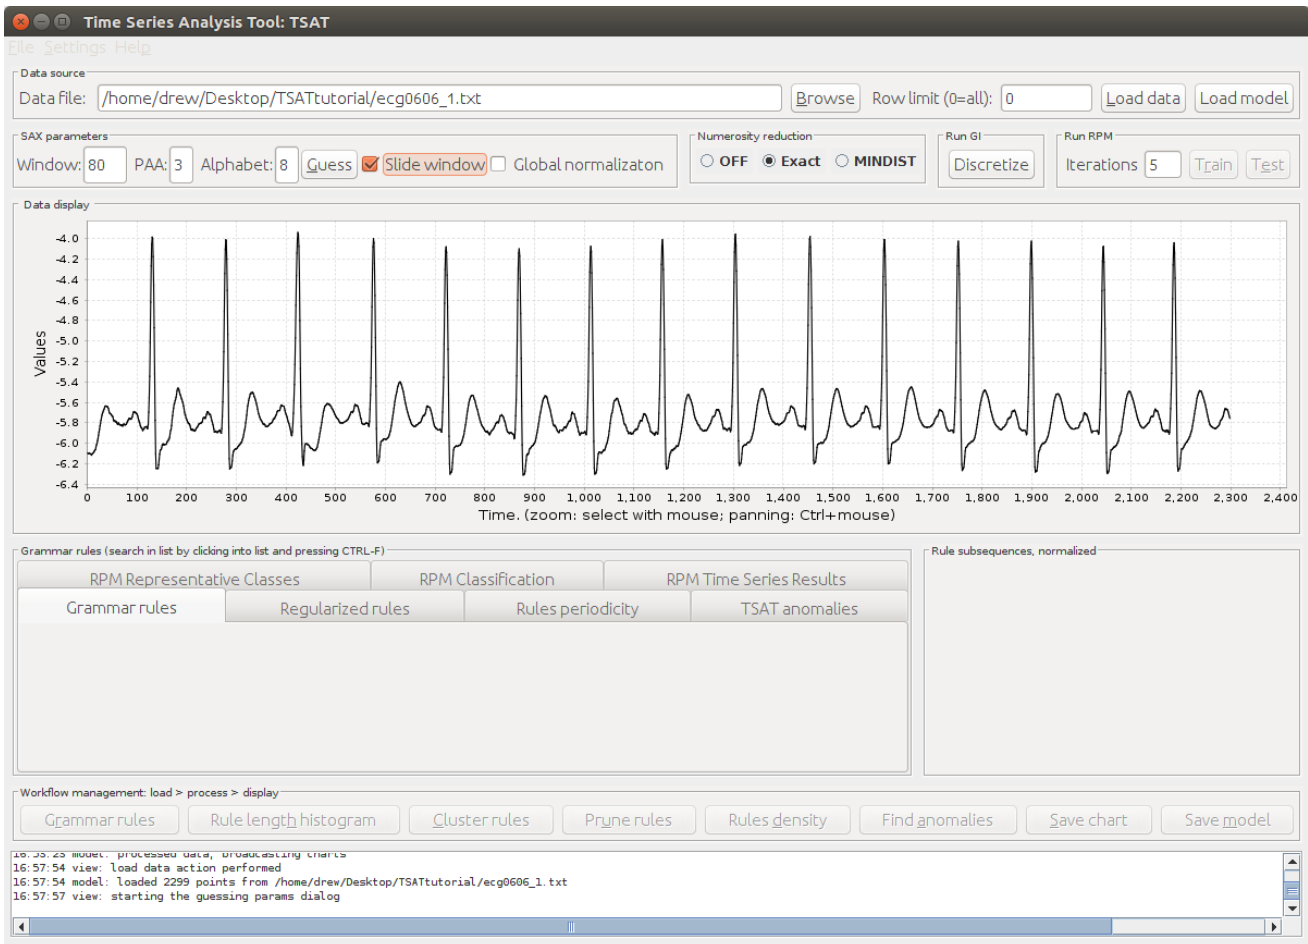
Time Series Analysis Tool: TSAT

File Settings Help

Data source
Data file: /home/drew/Desktop/TSATtutorial/ecg0606_1.txt Browse Row limit (0=all): 0 Load data Load model

SAX parameters
Window: 80 PAA: 3 Alphabet: 8 Guess Slide window Global normalizaton

Numerosity reduction
OFF Exact MINDIST

Run GI
Discretize

Run RPM
Iterations 5 Train Test

Data display
-4.0
-4.2
-4.4
-4.6
-4.8
-5.0
-5.2
-5.4
-5.6
-5.8
-6.0
-6.2
-6.4
Values
0 100 200 300 400 500 600 700 800 900 1,000 1,100 1,200 1,300 1,400 1,500 1,600 1,700 1,800 1,900 2,000 2,100 2,200 2,300 2,400
Time. (zoom: select with mouse; panning: Ctrl+mouse)

Grammar rules (search in list by clicking into list and pressing CTRL-F)
RPM Representative Classes RPM Classification RPM Time Series Results
Grammar rules Regularized rules Rules periodicity TSAT anomalies

Rule subsequences, normalized

Workflow management: load > process > display
Grammar rules Rule length histogram Cluster rules Prune rules Rules density Find anomalies Save chart Save model

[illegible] model: processed data, broadcasting charts
16:57:54 view: load data action performed
16:57:54 model: loaded 2299 points from /home/drew/Desktop/TSATtutorial/ecg0606_1.txt
16:57:57 view: starting the guessing params dialog